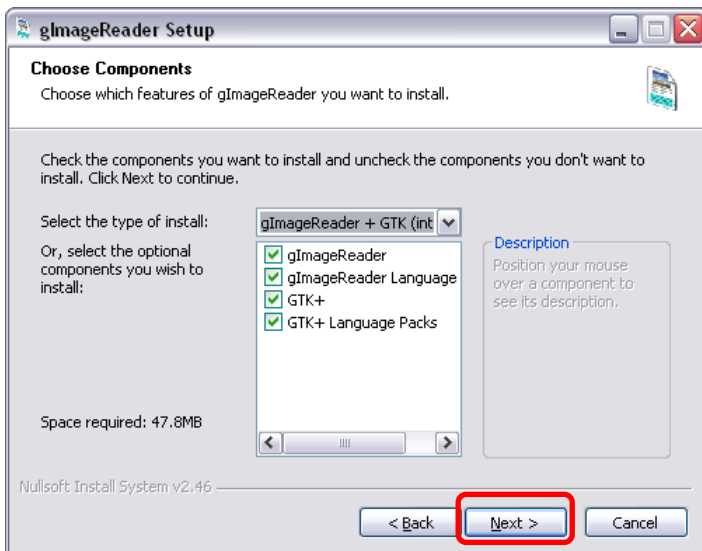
gImageReader Setup

Choose Components
Choose which features of gImageReader you want to install.

Check the components you want to install and uncheck the components you don't want to install. Click Next to continue.

Select the type of install: gImageReader + GTK (int

Or, select the optional components you wish to install:

gImageReader
gImageReader Language
GTK+
GTK+ Language Packs

Description
Position your mouse over a component to see its description.

Space required: 47.8MB

Nullsoft Install System v2.46

< Back
Next >
Cancel